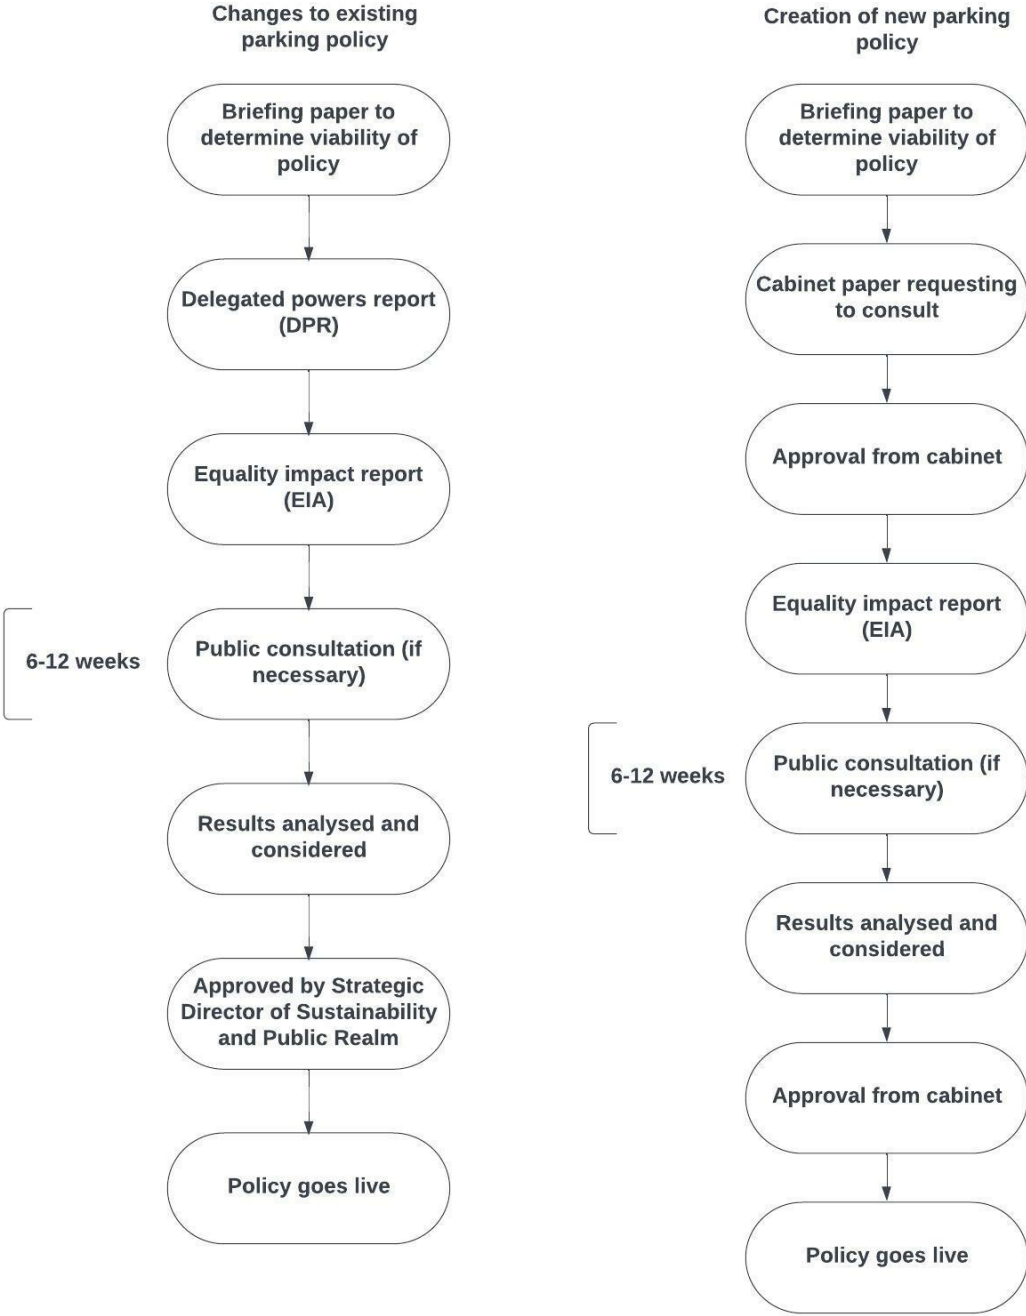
Changes to existing parking policy

Briefing paper to determine viability of policy

Delegated powers report (DPR)

Equality impact report (EIA)

6-12 weeks

Public consultation (if necessary)

Results analysed and considered

Approved by Strategic Director of Sustainability and Public Realm

Policy goes live

Creation of new parking policy

Briefing paper to determine viability of policy

Cabinet paper requesting to consult

Approval from cabinet

Equality impact report (EIA)

6-12 weeks

Public consultation (if necessary)

Results analysed and considered

Approval from cabinet

Policy goes live